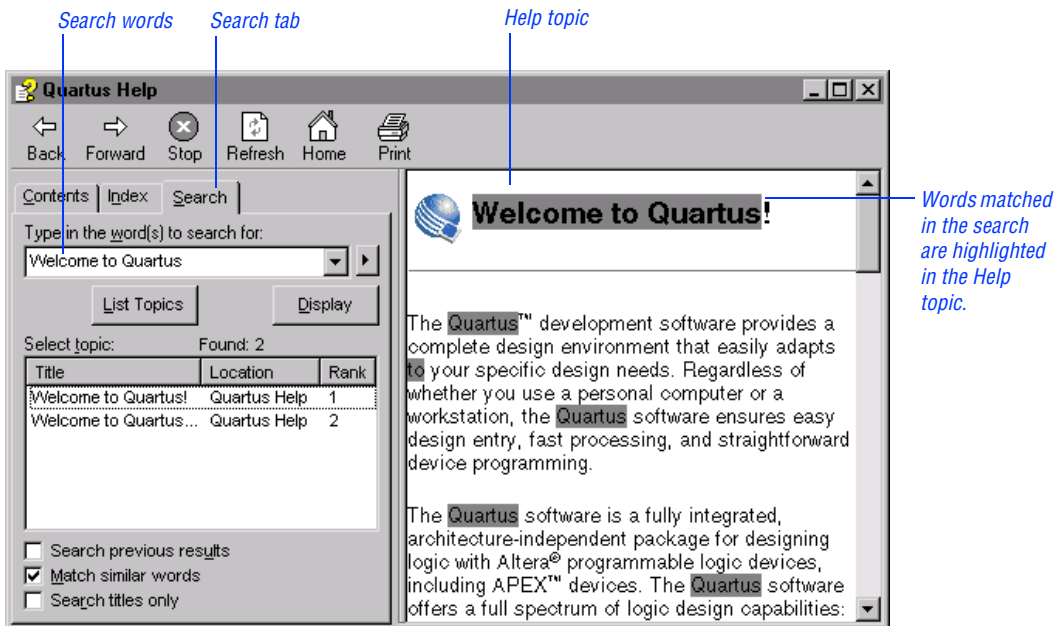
Search words

Search tab

Help topic

Quartus Help

Back Forward Stop Refresh Home Print

Contents Index Search

Type in the word(s) to search for:

Welcome to Quartus

List Topics

Display

Select topic: Found: 2

| Title | Location | Rank |
|---|---|---|
| Welcome to Quartus! | Quartus Help | 1 |
| Welcome to Quartus... | Quartus Help | 2 |

Search previous results

Match similar words

Search titles only

Welcome to Quartus!

Words matched in the search are highlighted in the Help topic.

The Quartus™ development software provides a complete design environment that easily adapts to your specific design needs. Regardless of whether you use a personal computer or a workstation, the Quartus software ensures easy design entry, fast processing, and straightforward device programming.

The Quartus software is a fully integrated, architecture-independent package for designing logic with Altera® programmable logic devices, including APEX™ devices. The Quartus software offers a full spectrum of logic design capabilities: